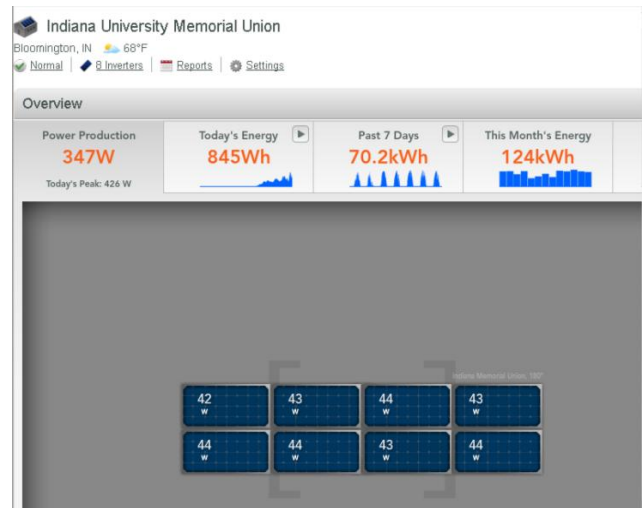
Indiana University Memorial Union

Bloomington, IN 68°F

Normal | 8 Inverters | Reports | Settings

Overview

| Power Production | Today's Energy | Past 7 Days | This Month's Energy |
|---|---|---|---|
| 347W | 845Wh | 70.2kWh | 124kWh |
| Today's Peak: 426 W | | | |

Indiana Memorial Union 180°

| 42 w | 43 w | 44 w | 43 w |
|---|---|---|---|
| 44 w | 44 w | 43 w | 44 w |